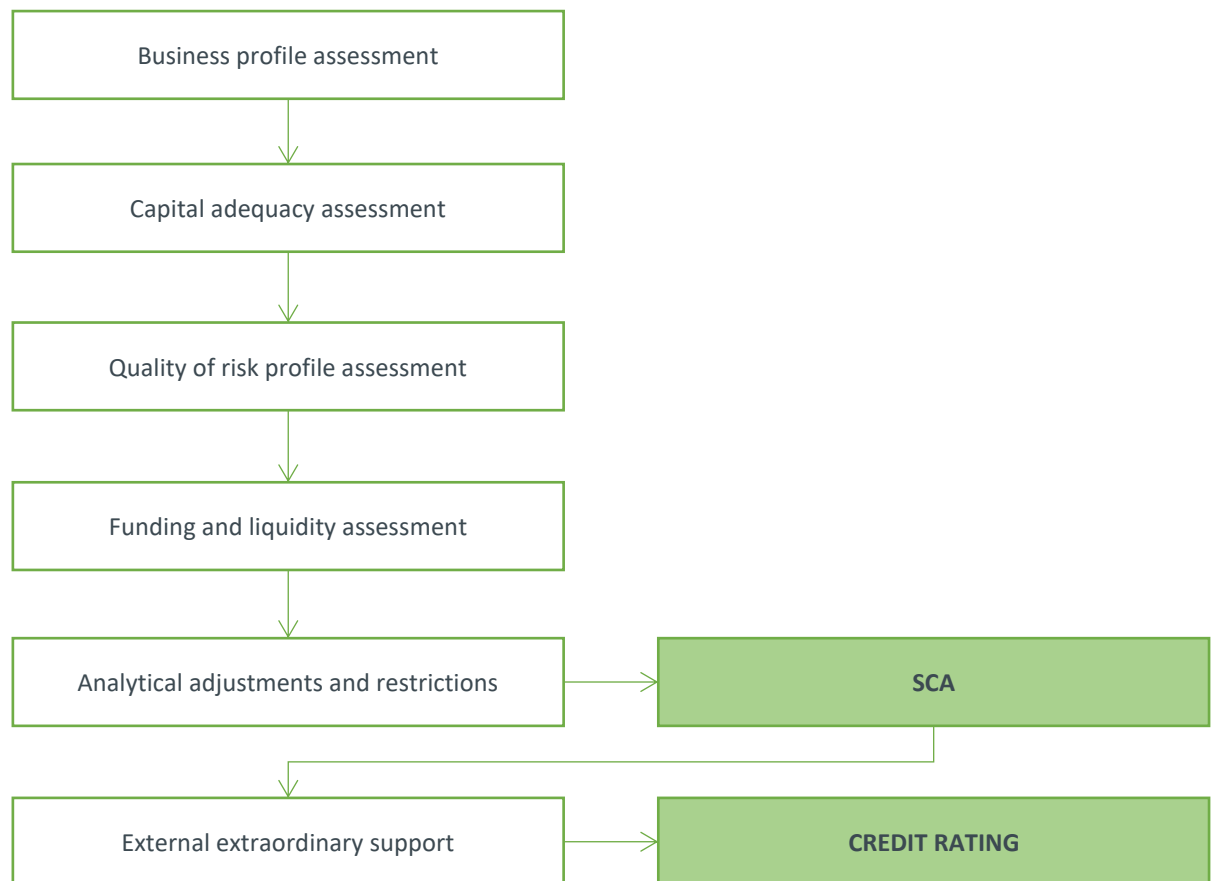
Business profile assessment

Capital adequacy assessment

Quality of risk profile assessment

Funding and liquidity assessment

Analytical adjustments and restrictions

SCA

External extraordinary support

CREDIT RATING